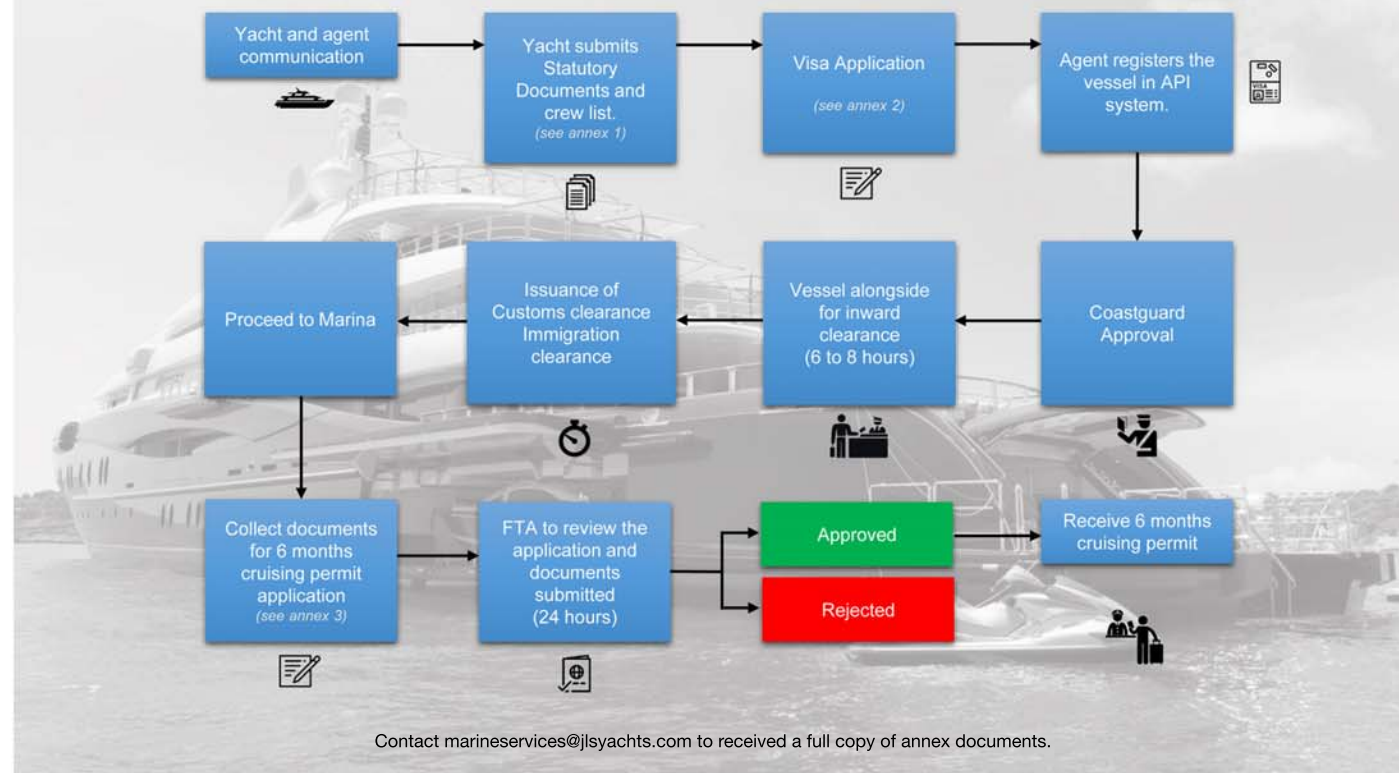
Yacht and agent communication

Yacht submits Statutory Documents and crew list.
(see annex 1)

Visa Application
(see annex 2)

Agent registers the vessel in API system.

VISA

Coastguard Approval

Vessel alongside for inward clearance (6 to 8 hours)

Issuance of Customs clearance Immigration clearance

Proceed to Marina

Collect documents for 6 months cruising permit application
(see annex 3)

FTA to review the application and documents submitted (24 hours)

Approved

Rejected

Receive 6 months cruising permit

Contact marineservices@jlsyachts.com to received a full copy of annex documents.